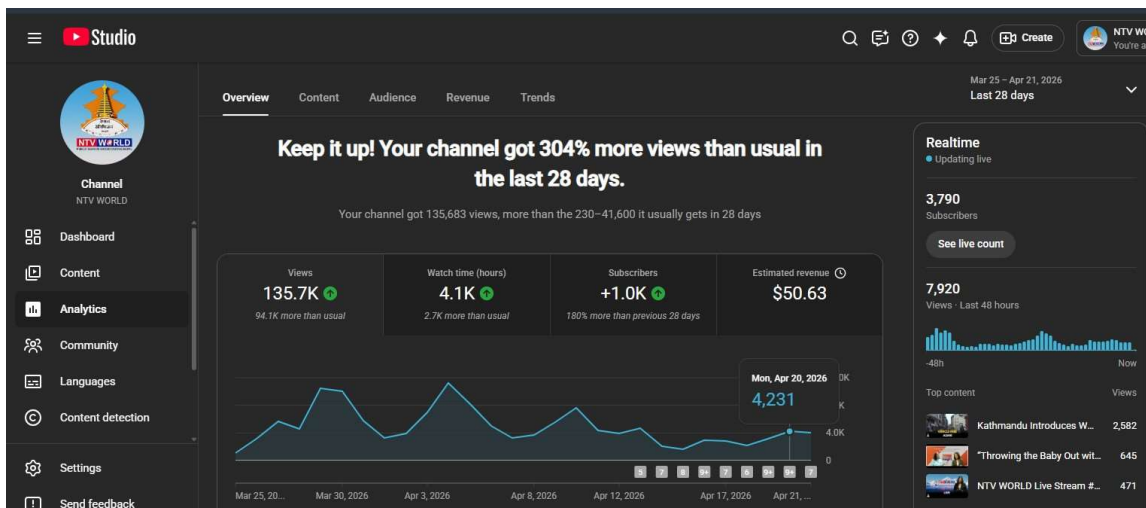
Studio

Create

NTV WO
You're a

NTV WORLD

Channel
NTV WORLD

Dashboard
Content
Analytics
Community
Languages
Content detection
Settings
Send feedback

Overview
Content
Audience
Revenue
Trends

Mar 25 – Apr 21, 2026
Last 28 days

Keep it up! Your channel got 304% more views than usual in the last 28 days.

Your channel got 135,683 views, more than the 230–41,600 it usually gets in 28 days

| Views | Watch time (hours) | Subscribers | Estimated revenue |
|---|---|---|---|
| 135.7K | 4.1K | +1.0K | $50.63 |
| 94.1K more than usual | 2.7K more than usual | 180% more than previous 28 days | |

Mon, Apr 20, 2026
4,231

K
K
4.0K
0

5 7 8 9+ 7 6 9+ 9+ 7

Mar 25, 20...
Mar 30, 2026
Apr 3, 2026
Apr 8, 2026
Apr 12, 2026
Apr 17, 2026
Apr 21, ...

Realtime
Updating live

3,790
Subscribers

See live count

7,920
Views · Last 48 hours

-48h
Now

Top content
Views

Kathmandu Introduces W... 2,582
"Throwing the Baby Out wit... 645
NTV WORLD Live Stream #... 471